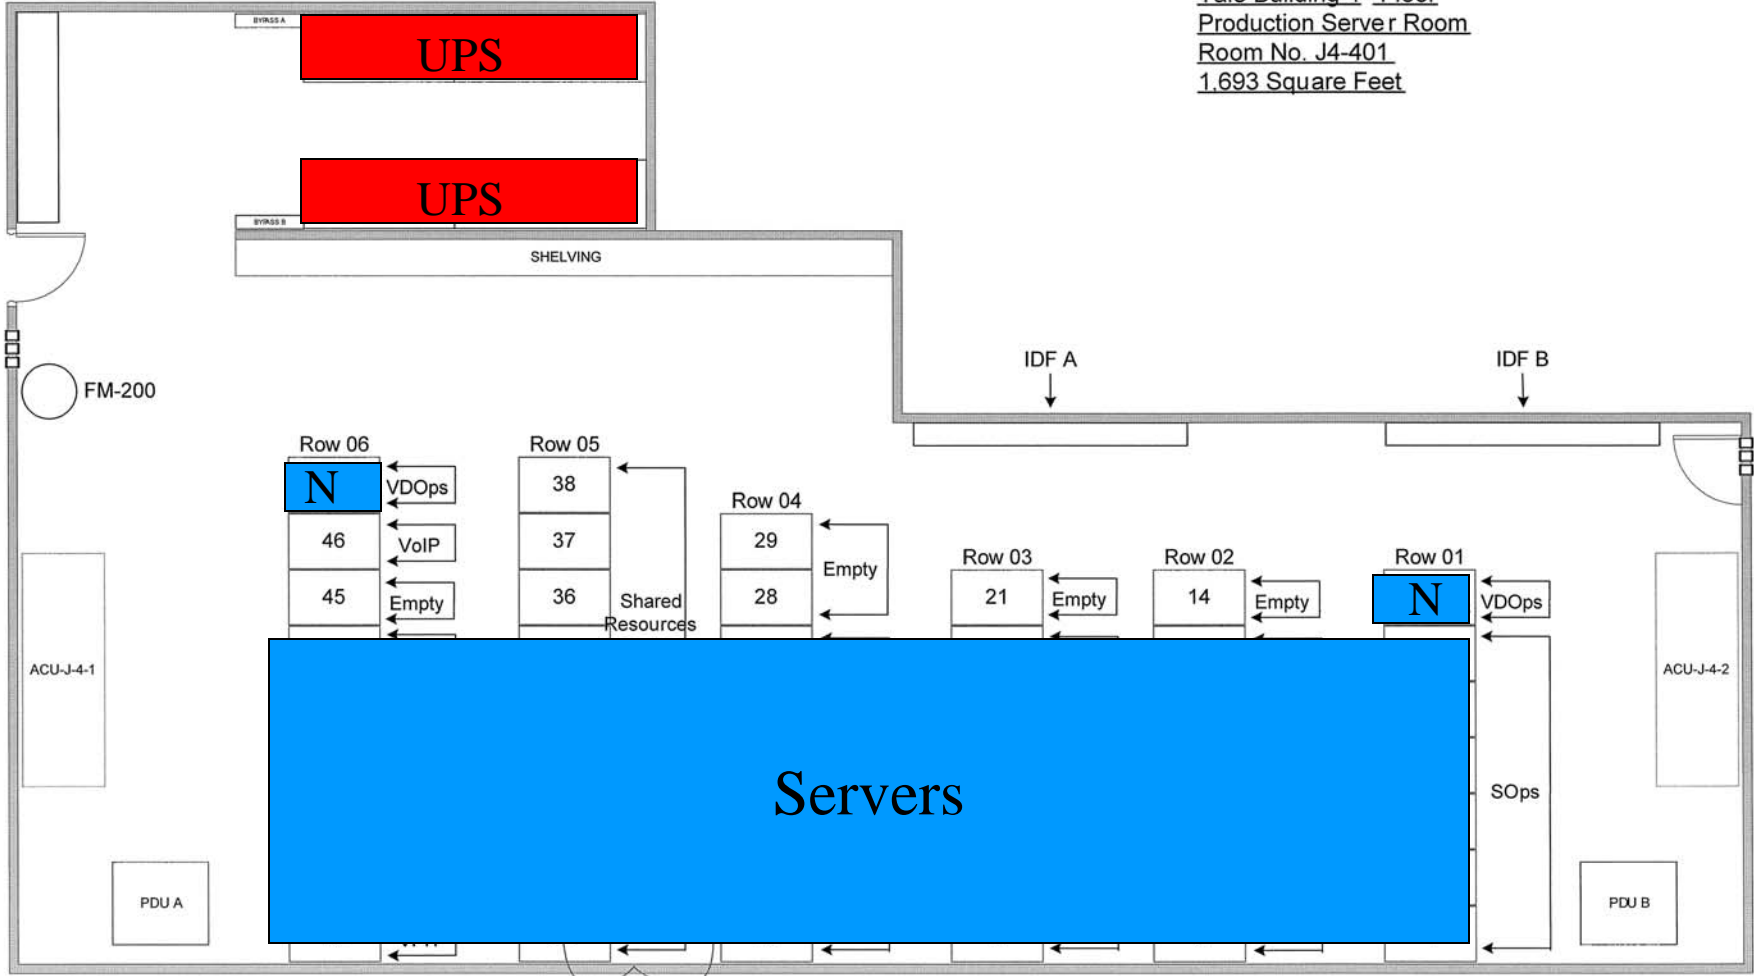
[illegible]
Production Server Room
Room No. J4-401
1,693 Square Feet

BYPASS A
UPS
UPS
BYPASS B
SHELVING

FM-200

IDF A
IDF B

Row 06
N
VDOps
46
VoIP
45
Empty

Row 05
38
37
36
Shared Resources

Row 04
29
28
Empty

Row 03
21
Empty

Row 02
14
Empty

Row 01
N
VDOps

ACU-J-4-1
ACU-J-4-2

Servers

SOps

PDU A
PDU B